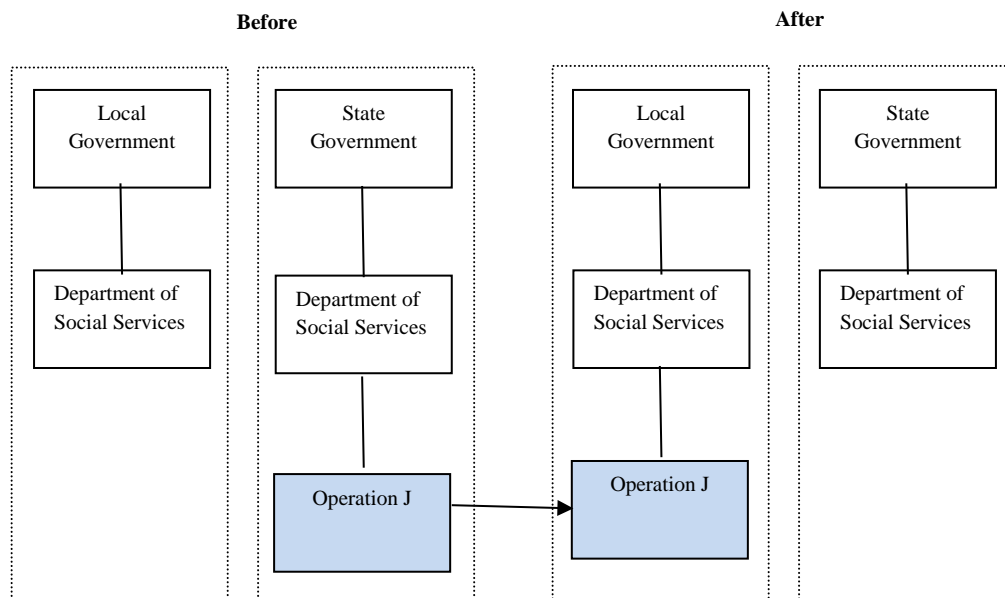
Before

After

Local Government

Department of Social Services

State Government

Department of Social Services

Operation J

Local Government

Department of Social Services

Operation J

State Government

Department of Social Services